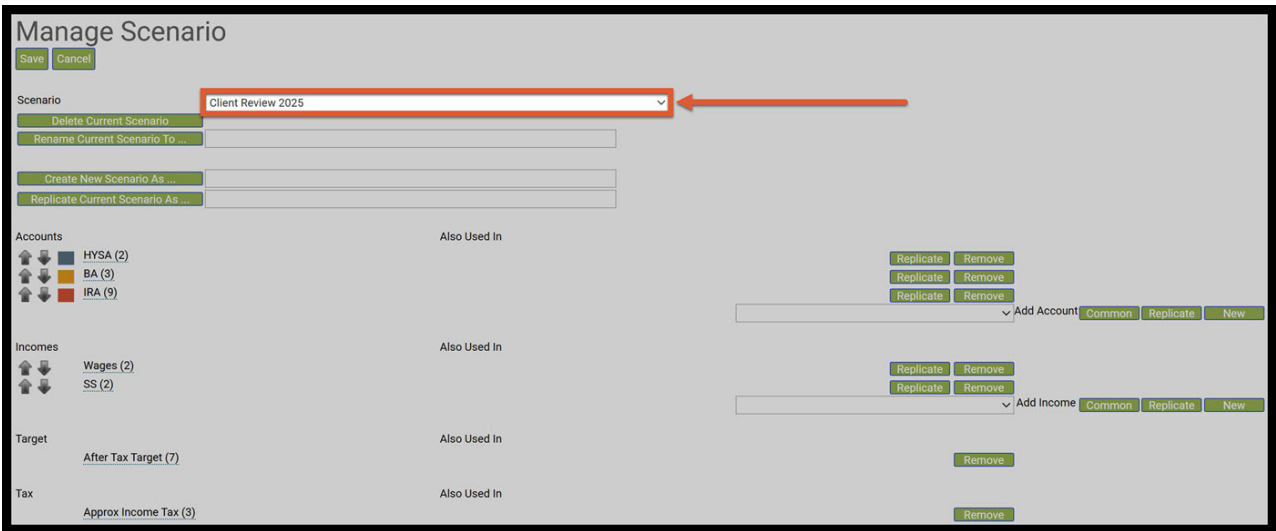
Manage Scenario

Save Cancel

Scenario Client Review 2025

Delete Current Scenario

Rename Current Scenario To ...

Create New Scenario As ...

Replicate Current Scenario As ...

Accounts Also Used In

HYSA (2) Replicate Remove

BA (3) Replicate Remove

IRA (9) Replicate Remove

Add Account Common Replicate New

Incomes Also Used In

Wages (2) Replicate Remove

SS (2) Replicate Remove

Add Income Common Replicate New

Target Also Used In

After Tax Target (7) Remove

Tax Also Used In

Approx Income Tax (3) Remove